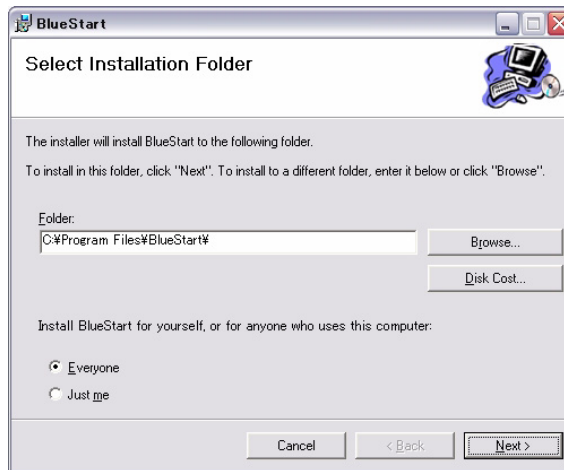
BlueStart

Select Installation Folder

The installer will install BlueStart to the following folder.

To install in this folder, click "Next". To install to a different folder, enter it below or click "Browse".

Folder:

C:¥Program Files¥BlueStart¥

Browse...

Disk Cost...

Install BlueStart for yourself, or for anyone who uses this computer:

Everyone

Just me

Cancel

< Back

Next >